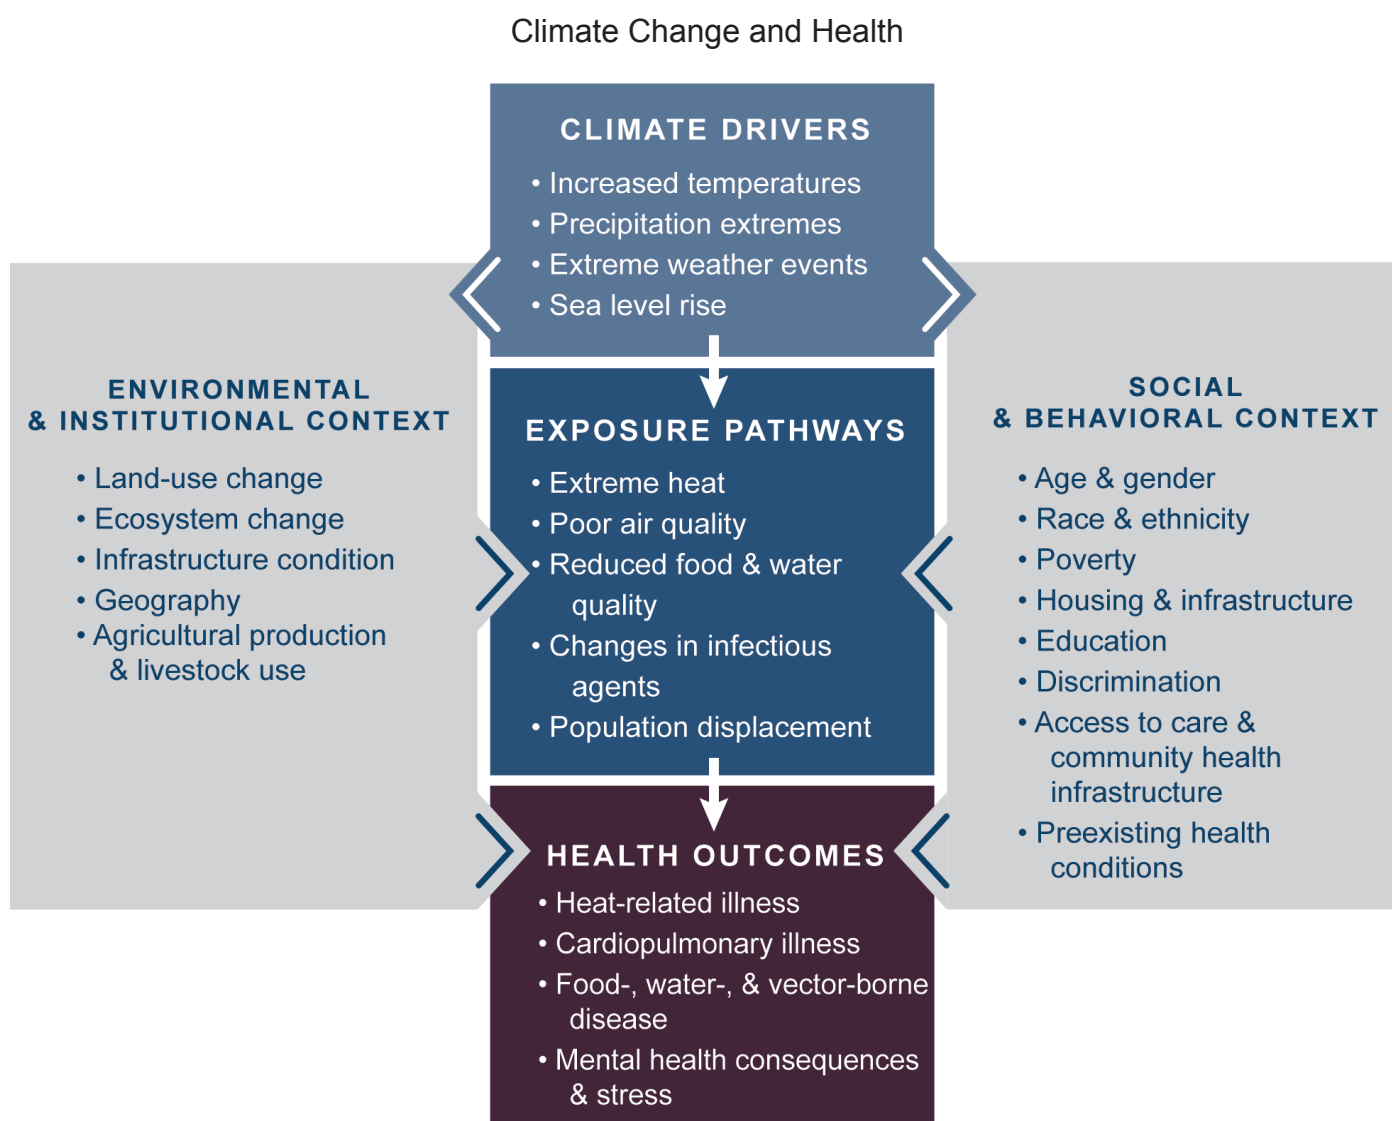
Climate Change and Health

CLIMATE DRIVERS
• Increased temperatures
• Precipitation extremes
• Extreme weather events
• Sea level rise

ENVIRONMENTAL & INSTITUTIONAL CONTEXT
• Land-use change
• Ecosystem change
• Infrastructure condition
• Geography
• Agricultural production & livestock use

EXPOSURE PATHWAYS
• Extreme heat
• Poor air quality
• Reduced food & water quality
• Changes in infectious agents
• Population displacement

SOCIAL & BEHAVIORAL CONTEXT
• Age & gender
• Race & ethnicity
• Poverty
• Housing & infrastructure
• Education
• Discrimination
• Access to care & community health infrastructure
• Preexisting health conditions

HEALTH OUTCOMES
• Heat-related illness
• Cardiopulmonary illness
• Food-, water-, & vector-borne disease
• Mental health consequences & stress